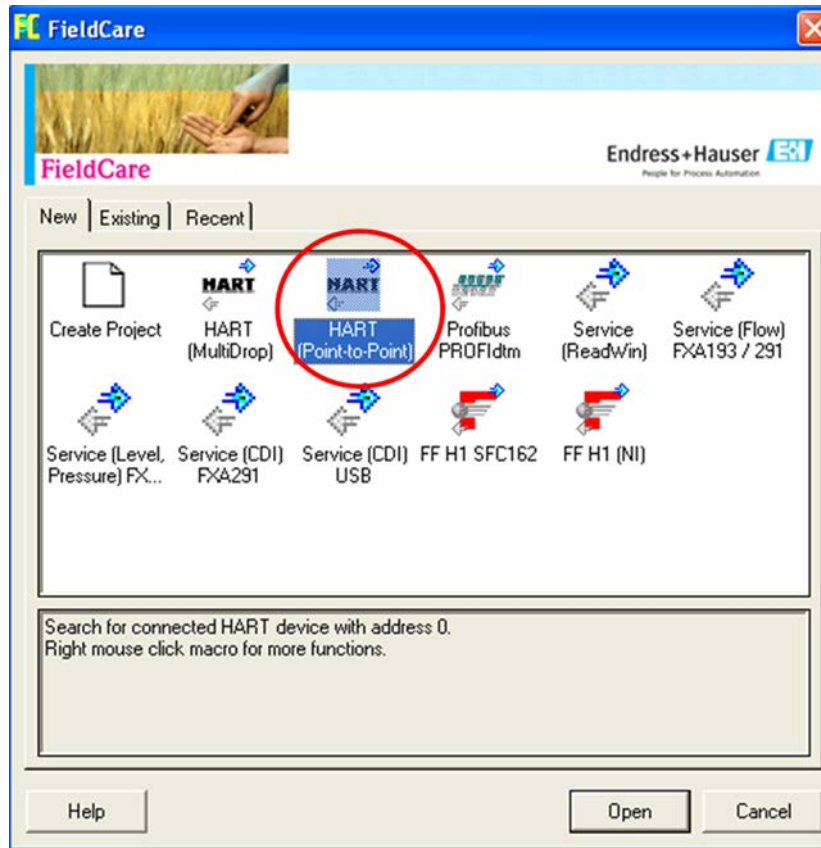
FC FieldCare

FieldCare

Endress+Hauser E+H
People for Process Automation

New | Existing | Recent

Create Project

HART
HART (MultiDrop)

HART
HART (Point-to-Point)

Profibus PROFIdtm

Service (ReadWin)

Service (Flow) FXA193 / 291

Service (Level, Pressure) FX...

Service (CDI) FXA291

Service (CDI) USB

FF H1 SFC162

FF H1 (NI)

Search for connected HART device with address 0.
Right mouse click macro for more functions.

Help

Open

Cancel